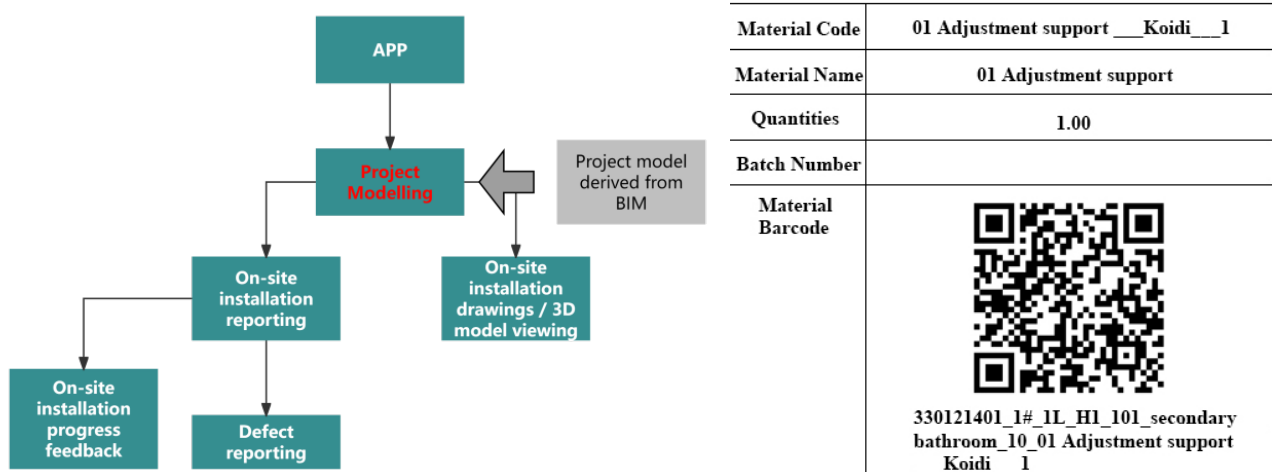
APP

Project Modelling

Project model derived from BIM

On-site installation reporting

On-site installation drawings / 3D model viewing

On-site installation progress feedback

Defect reporting

| Material Code | 01 Adjustment support ___Koidi___1 |
|---|---|
| Material Name | 01 Adjustment support |
| Quantities | 1.00 |
| Batch Number | |
| Material Barcode | 330121401_1#_1L_H1_101_secondary bathroom_10_01 Adjustment support Koidi 1 |